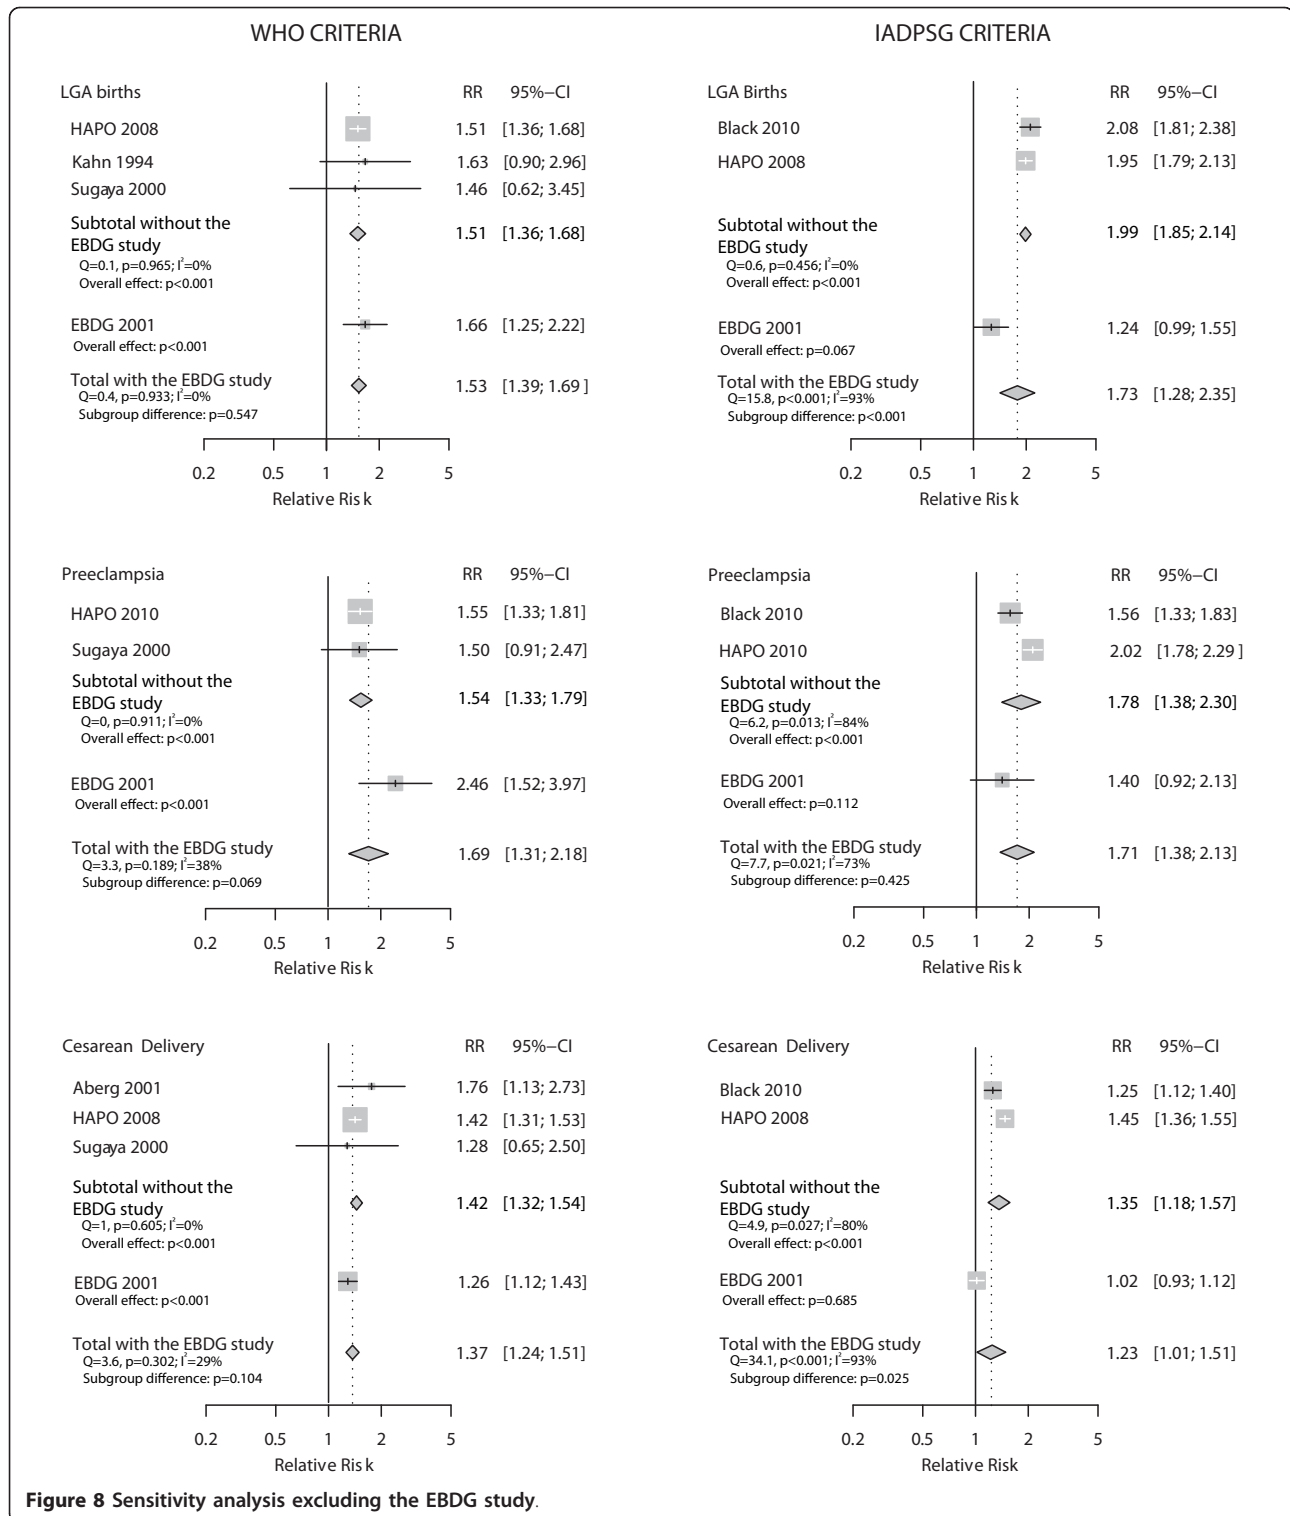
WHO CRITERIA

LGA births RR 95%−CI

HAPO 2008 1.51 [1.36; 1.68]

Kahn 1994 1.63 [0.90; 2.96]

Sugaya 2000 1.46 [0.62; 3.45]

Subtotal without the EBDG study 1.51 [1.36; 1.68]
Q=0.1, p=0.965; I$^2$=0%
Overall effect: p<0.001

EBDG 2001 1.66 [1.25; 2.22]
Overall effect: p<0.001

Total with the EBDG study 1.53 [1.39; 1.69 ]
Q=0.4, p=0.933; I$^2$=0%
Subgroup difference: p=0.547

0.2 0.5 1 2 5
Relative Ris k

IADPSG CRITERIA

LGA Births RR 95%−CI

Black 2010 2.08 [1.81; 2.38]

HAPO 2008 1.95 [1.79; 2.13]

Subtotal without the EBDG study 1.99 [1.85; 2.14]
Q=0.6, p=0.456; I$^2$=0%
Overall effect: p<0.001

EBDG 2001 1.24 [0.99; 1.55]
Overall effect: p=0.067

Total with the EBDG study 1.73 [1.28; 2.35]
Q=15.8, p<0.001; I$^2$=93%
Subgroup difference: p<0.001

0.2 0.5 1 2 5
Relative Ris k

Preeclampsia RR 95%−CI

HAPO 2010 1.55 [1.33; 1.81]

Sugaya 2000 1.50 [0.91; 2.47]

Subtotal without the EBDG study 1.54 [1.33; 1.79]
Q=0, p=0.911; I$^2$=0%
Overall effect: p<0.001

EBDG 2001 2.46 [1.52; 3.97]
Overall effect: p<0.001

Total with the EBDG study 1.69 [1.31; 2.18]
Q=3.3, p=0.189; I$^2$=38%
Subgroup difference: p=0.069

0.2 0.5 1 2 5
Relative Ris k

Preeclampsia RR 95%−CI

Black 2010 1.56 [1.33; 1.83]

HAPO 2010 2.02 [1.78; 2.29 ]

Subtotal without the EBDG study 1.78 [1.38; 2.30]
Q=6.2, p=0.013; I$^2$=84%
Overall effect: p<0.001

EBDG 2001 1.40 [0.92; 2.13]
Overall effect: p=0.112

Total with the EBDG study 1.71 [1.38; 2.13]
Q=7.7, p=0.021; I$^2$=73%
Subgroup difference: p=0.425

0.2 0.5 1 2 5
Relative Ris k

Cesarean Delivery RR 95%−CI

Aberg 2001 1.76 [1.13; 2.73]

HAPO 2008 1.42 [1.31; 1.53]

Sugaya 2000 1.28 [0.65; 2.50]

Subtotal without the EBDG study 1.42 [1.32; 1.54]
Q=1, p=0.605; I$^2$=0%
Overall effect: p<0.001

EBDG 2001 1.26 [1.12; 1.43]
Overall effect: p<0.001

Total with the EBDG study 1.37 [1.24; 1.51]
Q=3.6, p=0.302; I$^2$=29%
Subgroup difference: p=0.104

0.2 0.5 1 2 5
Relative Ris k

Cesarean Delivery RR 95%−CI

Black 2010 1.25 [1.12; 1.40]

HAPO 2008 1.45 [1.36; 1.55]

Subtotal without the EBDG study 1.35 [1.18; 1.57]
Q=4.9, p=0.027; I$^2$=80%
Overall effect: p<0.001

EBDG 2001 1.02 [0.93; 1.12]
Overall effect: p=0.685

Total with the EBDG study 1.23 [1.01; 1.51]
Q=34.1, p<0.001; I$^2$=93%
Subgroup difference: p=0.025

0.2 0.5 1 2 5
Relative Risk

Figure 8 Sensitivity analysis excluding the EBDG study.